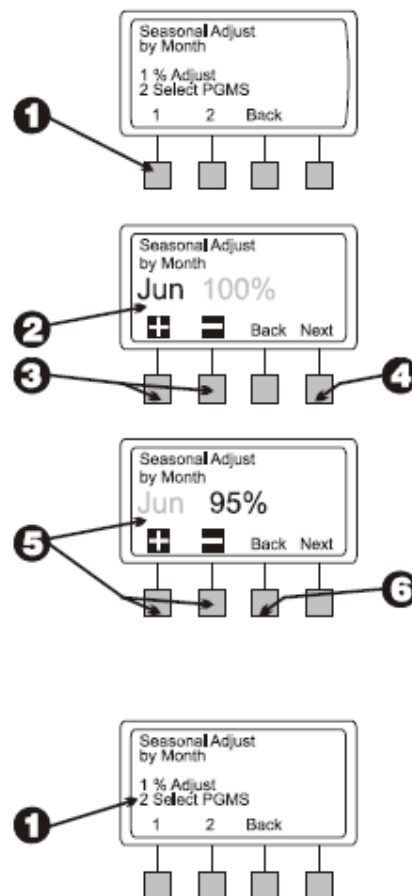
Seasonal Adjust by Month

1 % Adjust
2 Select PGMS

1 2 Back

1

Seasonal Adjust by Month

Jun 100%

+ − Back Next

2

3

4

Seasonal Adjust by Month

Jun 95%

+ − Back Next

5

6

Seasonal Adjust by Month

1 % Adjust
2 Select PGMS

1 2 Back

1